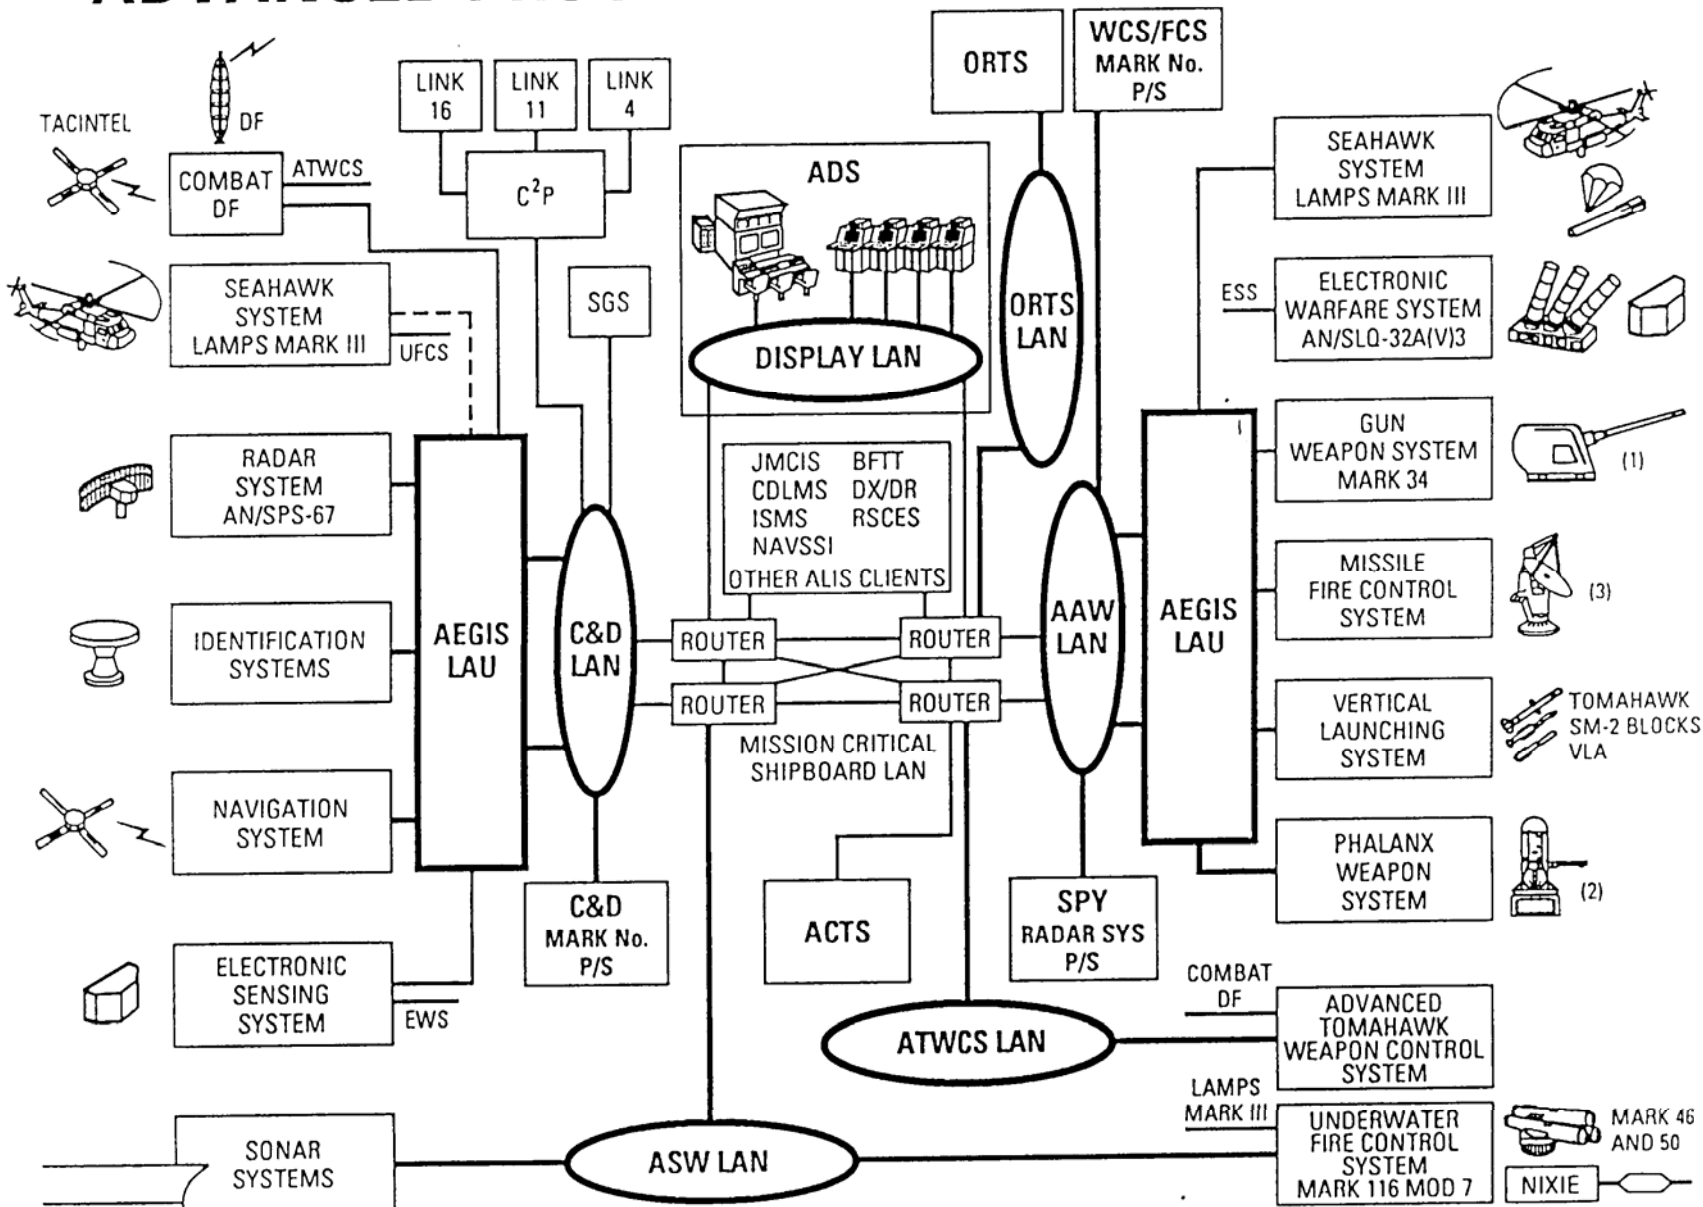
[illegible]

TACINTEL

DF

COMBAT DF

ATWCS

LINK 16

LINK 11

LINK 4

$C^2P$

ORTS

WCS/FCS MARK No. P/S

SEAHAWK SYSTEM LAMPS MARK III

ADS

SEAHAWK SYSTEM LAMPS MARK III

UFCS

SGS

DISPLAY LAN

ORTS LAN

ESS

ELECTRONIC WARFARE SYSTEM AN/SLQ-32A(V)3

RADAR SYSTEM AN/SPS-67

AEGIS LAU

C&D LAN

JMCIS
CDLMS
ISMS
NAVSSI

BFTT
DX/DR
RSCES

OTHER ALIS CLIENTS

AAW LAN

AEGIS LAU

GUN WEAPON SYSTEM MARK 34

(1)

MISSILE FIRE CONTROL SYSTEM

(3)

IDENTIFICATION SYSTEMS

ROUTER

ROUTER

ROUTER

ROUTER

MISSION CRITICAL SHIPBOARD LAN

VERTICAL LAUNCHING SYSTEM

TOMAHAWK
SM-2 BLOCKS
VLA

NAVIGATION SYSTEM

PHALANX WEAPON SYSTEM

(2)

C&D MARK No. P/S

ACTS

SPY RADAR SYS P/S

ELECTRONIC SENSING SYSTEM

EWS

COMBAT DF

ATWCS LAN

ADVANCED TOMAHAWK WEAPON CONTROL SYSTEM

LAMPS MARK III

UNDERWATER FIRE CONTROL SYSTEM MARK 116 MOD 7

MARK 46 AND 50

NIXIE

SONAR SYSTEMS

ASW LAN